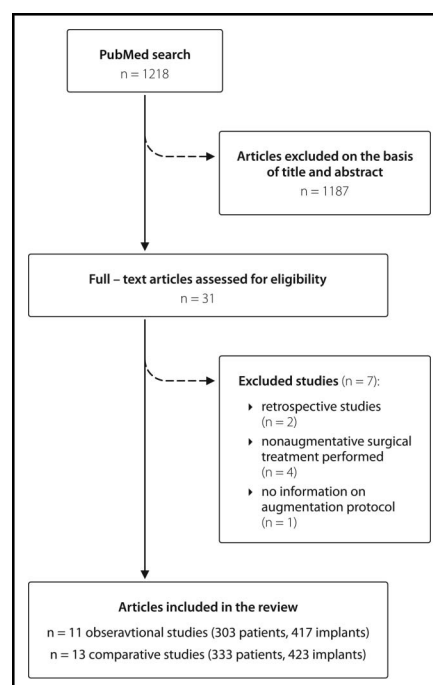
PubMed search
n = 1218

Articles excluded on the basis of title and abstract
n = 1187

Full – text articles assessed for eligibility
n = 31

Excluded studies (n = 7):
▸ retrospective studies (n = 2)
▸ nonaugmentative surgical treatment performed (n = 4)
▸ no information on augmentation protocol (n = 1)

Articles included in the review
n = 11 obseravtional studies (303 patients, 417 implants)
n = 13 comparative studies (333 patients, 423 implants)